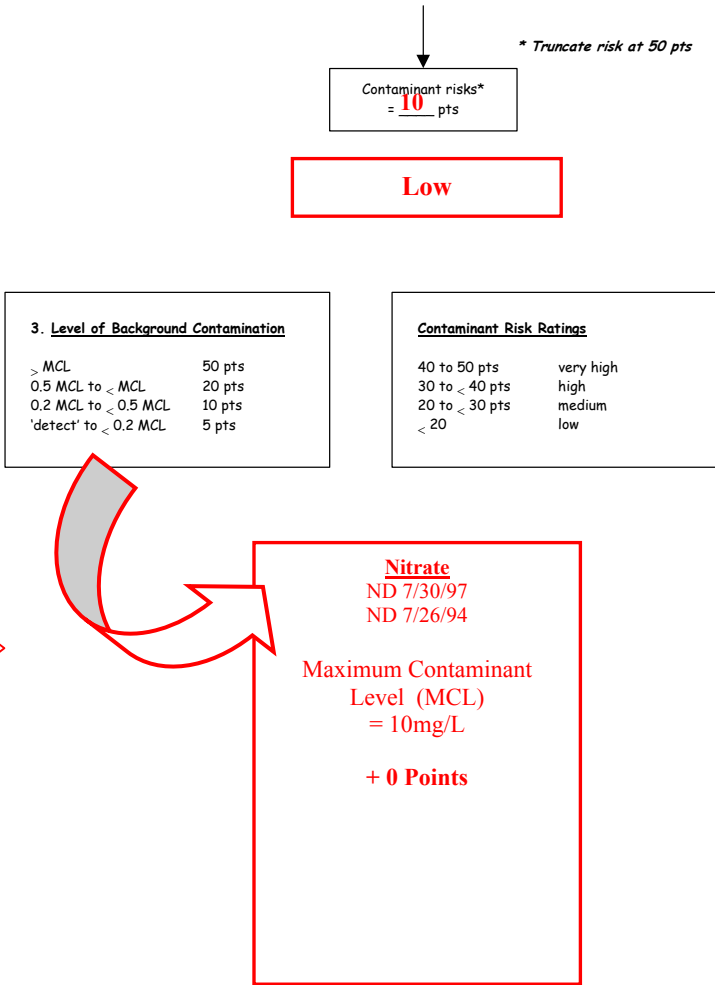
* Truncate risk at 50 pts

Contaminant risks*
= 10 pts

Low

3. Level of Background Contamination

| | |
|---|---|
| $\geq$ MCL | 50 pts |
| 0.5 MCL to $<$ MCL | 20 pts |
| 0.2 MCL to $<$ 0.5 MCL | 10 pts |
| 'detect' to $<$ 0.2 MCL | 5 pts |

Contaminant Risk Ratings

| | |
|---|---|
| 40 to 50 pts | very high |
| 30 to $<$ 40 pts | high |
| 20 to $<$ 30 pts | medium |
| $<$ 20 | low |

Nitrate
ND 7/30/97
ND 7/26/94

Maximum Contaminant Level (MCL)
= 10mg/L

+ 0 Points